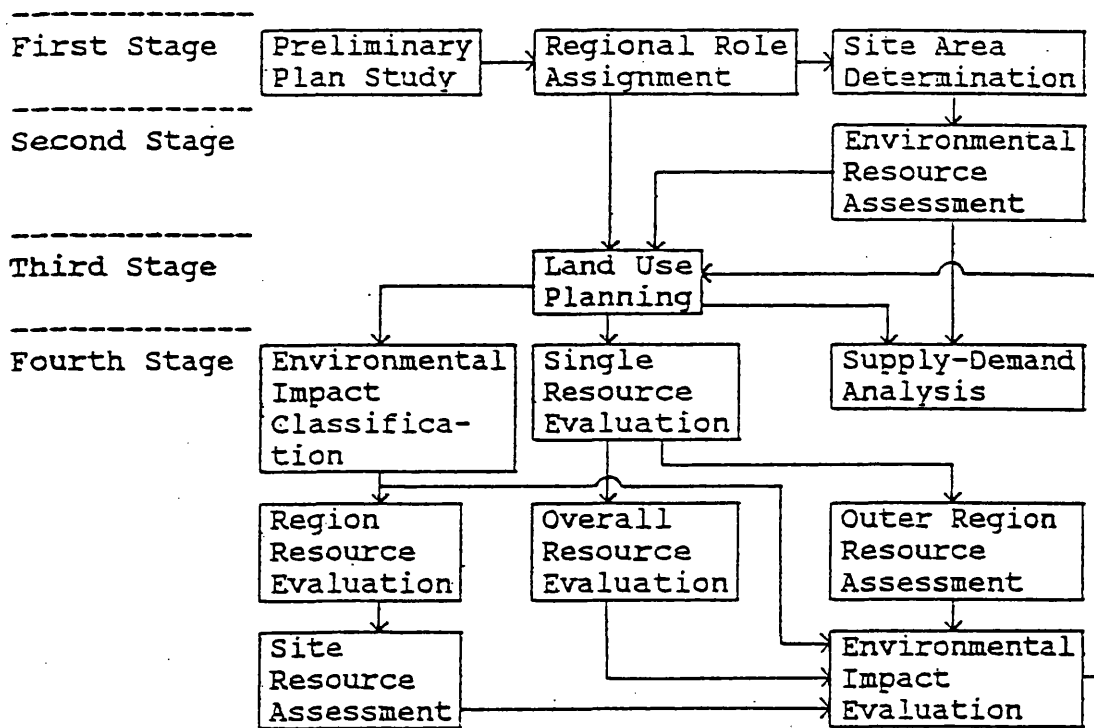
First Stage

Preliminary Plan Study

Regional Role Assignment

Site Area Determination

Second Stage

Environmental Resource Assessment

Third Stage

Land Use Planning

Fourth Stage

Environmental Impact Classification

Single Resource Evaluation

Supply-Demand Analysis

Region Resource Evaluation

Overall Resource Evaluation

Outer Region Resource Assessment

Site Resource Assessment

Environmental Impact Evaluation